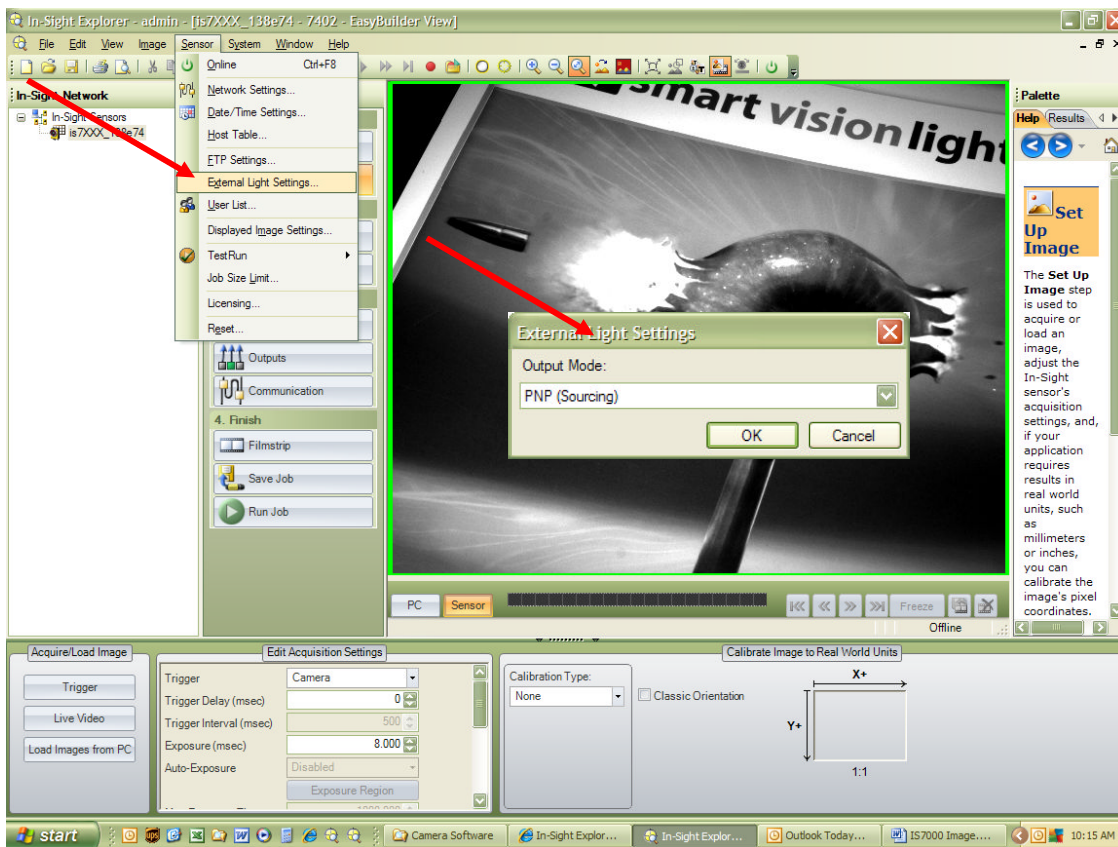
In-Sight Explorer - admin - [is7XXX_138e74 - 7402 - EasyBuilder View]

File Edit View Image Sensor System Window Help

In-Sight Network

In-Sight Sensors
is7XXX_138e74

Online Ctrl+F8
Network Settings...
Date/Time Settings...
Host Table...
FTP Settings...
External Light Settings...
User List...
Displayed Image Settings...
TestRun
Job Size Limit...
Licensing...
Reset...

Outputs
Communication
4. Finish
Filmstrip
Save Job
Run Job

smart vision light

External Light Settings
Output Mode:
PNP (Sourcing)
OK Cancel

PC Sensor Freeze
Offline

Palette
Help Results

Set Up Image

The Set Up Image step is used to acquire or load an image, adjust the In-Sight sensor's acquisition settings, and, if your application requires results in real world units, such as millimeters or inches, you can calibrate the image's pixel coordinates.

Acquire/Load Image
Trigger
Live Video
Load Images from PC

Edit Acquisition Settings
Trigger Camera
Trigger Delay (msec) 0
Trigger Interval (msec) 500
Exposure (msec) 8.000
Auto-Exposure Disabled
Exposure Region

Calibrate Image to Real World Units
Calibration Type:
None
Classic Orientation
X+
Y+
1:1

start Camera Software In-Sight Explor... In-Sight Explor... Outlook Today... IS7000 Image.... 10:15 AM